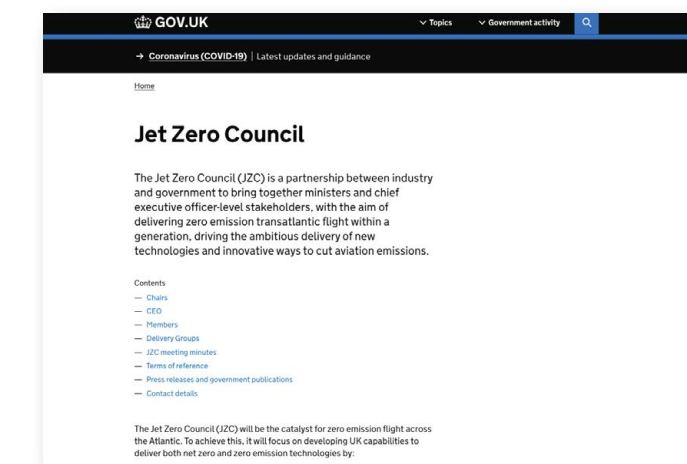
GOV.UK

Topics

Government activity

→ Coronavirus (COVID-19) | Latest updates and guidance

Home

Jet Zero Council

The Jet Zero Council (JZC) is a partnership between industry and government to bring together ministers and chief executive officer-level stakeholders, with the aim of delivering zero emission transatlantic flight within a generation, driving the ambitious delivery of new technologies and innovative ways to cut aviation emissions.

Contents
— Chairs
— CEO
— Members
— Delivery Groups
— JZC meeting minutes
— Terms of reference
— Press releases and government publications
— Contact details

The Jet Zero Council (JZC) will be the catalyst for zero emission flight across the Atlantic. To achieve this, it will focus on developing UK capabilities to deliver both net zero and zero emission technologies by: